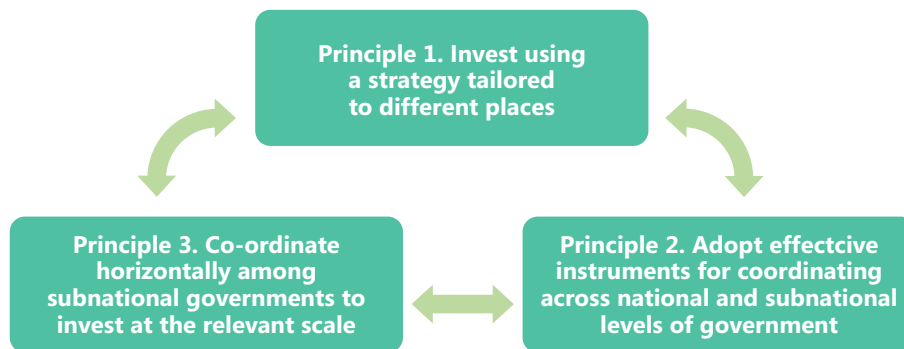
Principle 1. Invest using a strategy tailored to different places

Principle 3. Co-ordinate horizontally among subnational governments to invest at the relevant scale

Principle 2. Adopt effectcive instruments for coordinating across national and subnational levels of government